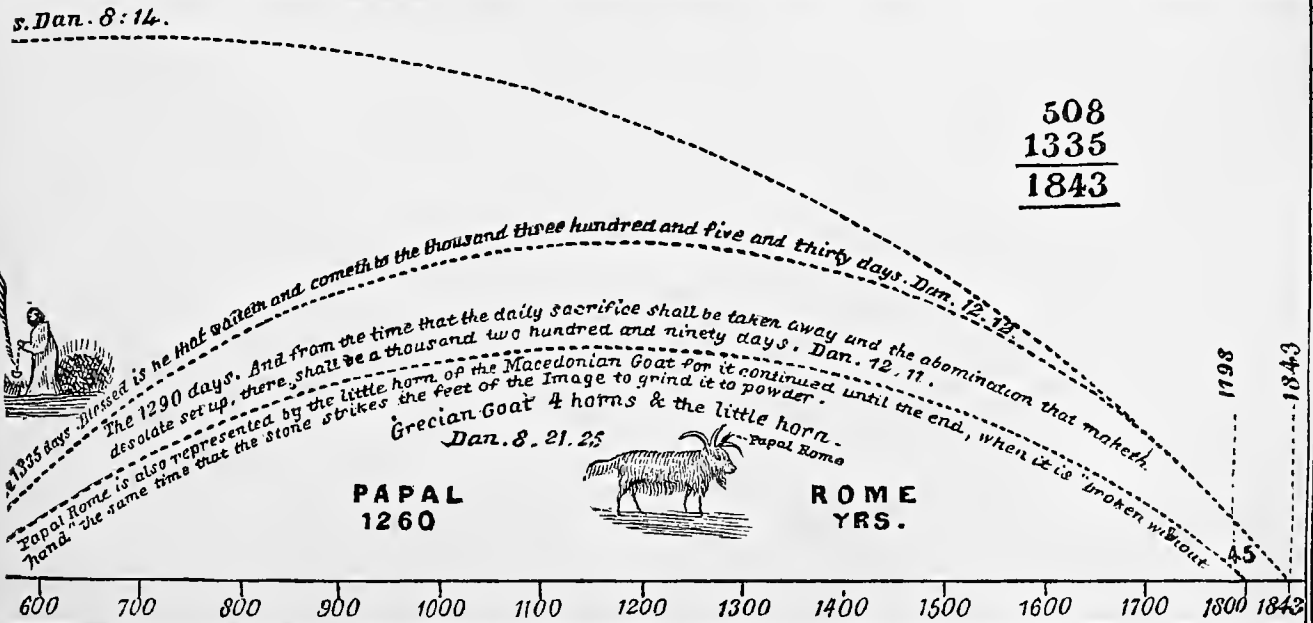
s. Dan. 8:14.

508
1335
1843

1335 days. Blessed is he that waiteth and cometh to the thousand three hundred and five and thirty days. Dan. 12.12.

The 1290 days. And from the time that the daily sacrifice shall be taken away and the abomination that maketh desolate set up, there shall be a thousand two hundred and ninety days. Dan. 12.11.

Papal Rome is also represented by the little horn of the Macedonian Goat for it continued until the end, when it is "broken without hand," the same time that the stone strikes the feet of the Image to grind it to powder.

Grecian Goat 4 horns & the little horn.
Dan. 8. 21. 25

Papal Rome

PAPAL
1260

ROME
YRS.

1798

1843

45

600 700 800 900 1000 1100 1200 1300 1400 1500 1600 1700 1800 1843